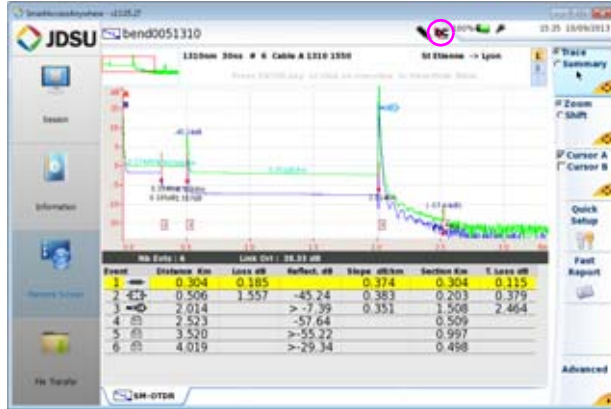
SmartAccessAnywhere - v1105.27

JDSU bend0051310

15:25 16/09/2013

1310nm 30ns # 6 Cable A 1310 1550

St Etienne -> Lyon

Trace
Summary

Zoom
Shift

Cursor A
Cursor B

Quick Setup

Fast Report

Advanced

Session

Information

Remote Screen

File Transfer

Nb Evts : 6 Link Ovl : 28.33 dB

| Event | | Distance Km | Loss dB | Reflect. dB | Slope dB/km | Section Km | T. Loss dB |
|---|---|---|---|---|---|---|---|
| 1 | | 0.304 | 0.185 | | 0.374 | 0.304 | 0.115 |
| 2 | | 0.506 | 1.557 | -45.24 | 0.383 | 0.203 | 0.379 |
| 3 | | 2.014 | | > -7.39 | 0.351 | 1.508 | 2.464 |
| 4 | | 2.523 | | -57.64 | | 0.509 | |
| 5 | | 3.520 | | >-55.22 | | 0.997 | |
| 6 | | 4.019 | | >-29.34 | | 0.498 | |

SM-OTDR